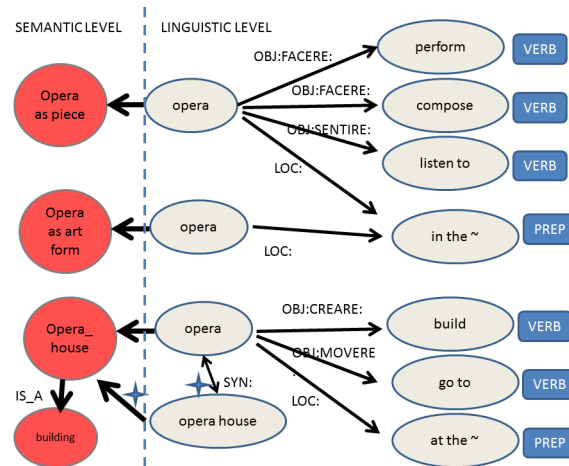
SEMANTIC LEVEL

LINGUISTIC LEVEL

Opera as piece

opera

OBJ:FACERE:

perform

VERB

OBJ:FACERE:

compose

VERB

OBJ:SENTIRE:

listen to

VERB

LOC:

Opera as art form

opera

LOC:

in the ~

PREP

Opera_ house

opera

OBJ:CREARE:

build

VERB

OBJ:MOVERE

go to

VERB

SYN:

LOC:

at the ~

PREP

IS_A

building

opera house